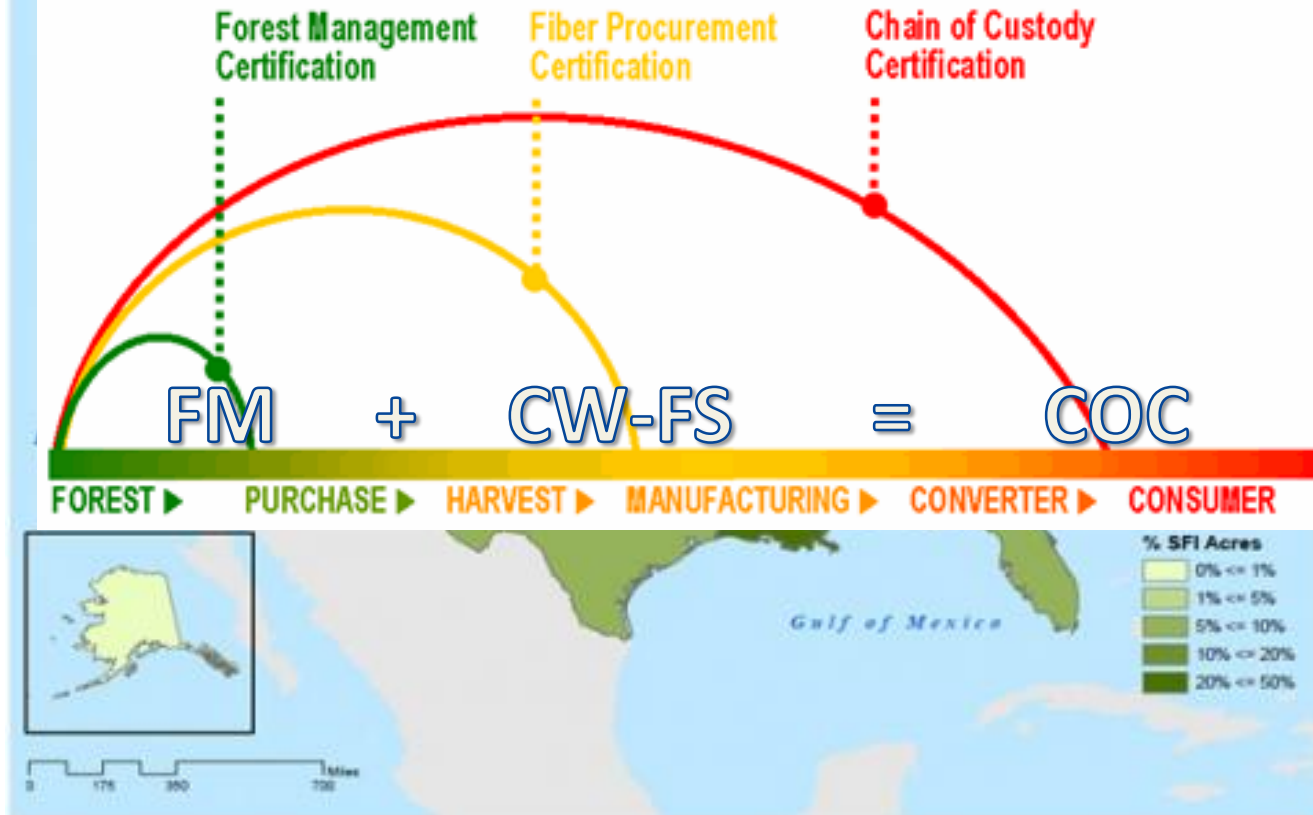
Forest Management Certification

Fiber Procurement Certification

Chain of Custody Certification

FM + CW-FS = COC

FOREST ▶ PURCHASE ▶ HARVEST ▶ MANUFACTURING ▶ CONVERTER ▶ CONSUMER

% SFI Acres
0% <= 1%
1% <= 5%
5% <= 10%
10% <= 20%
20% <= 50%

Gulf of Mexico

0 175 350 700 Miles